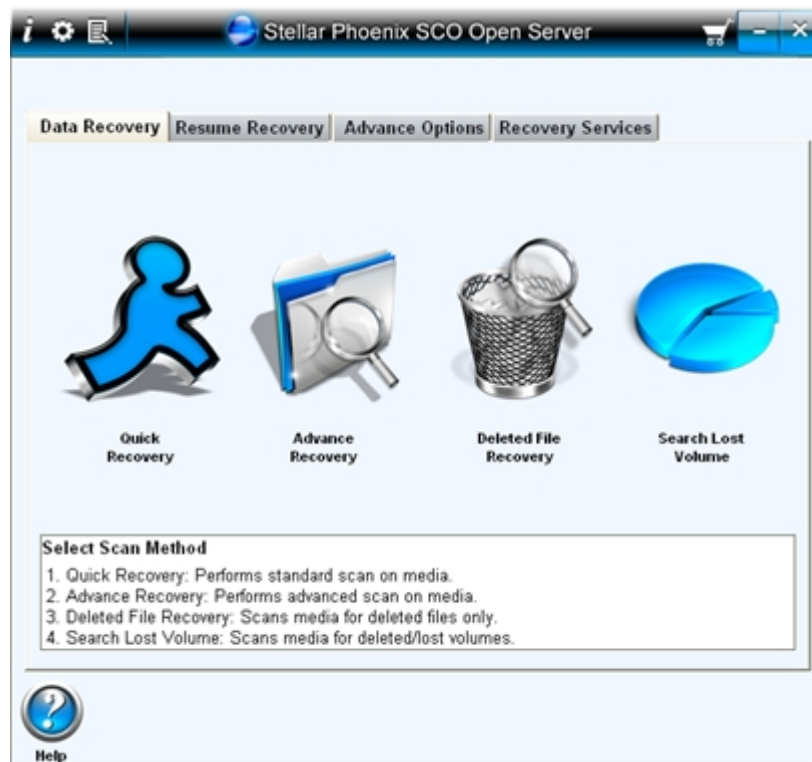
i

Stellar Phoenix SCO Open Server

Data Recovery | Resume Recovery | Advance Options | Recovery Services

Quick Recovery

Advance Recovery

Deleted File Recovery

Search Lost Volume

Select Scan Method
1. Quick Recovery: Performs standard scan on media.
2. Advance Recovery: Performs advanced scan on media.
3. Deleted File Recovery: Scans media for deleted files only.
4. Search Lost Volume: Scans media for deleted/lost volumes.

Help